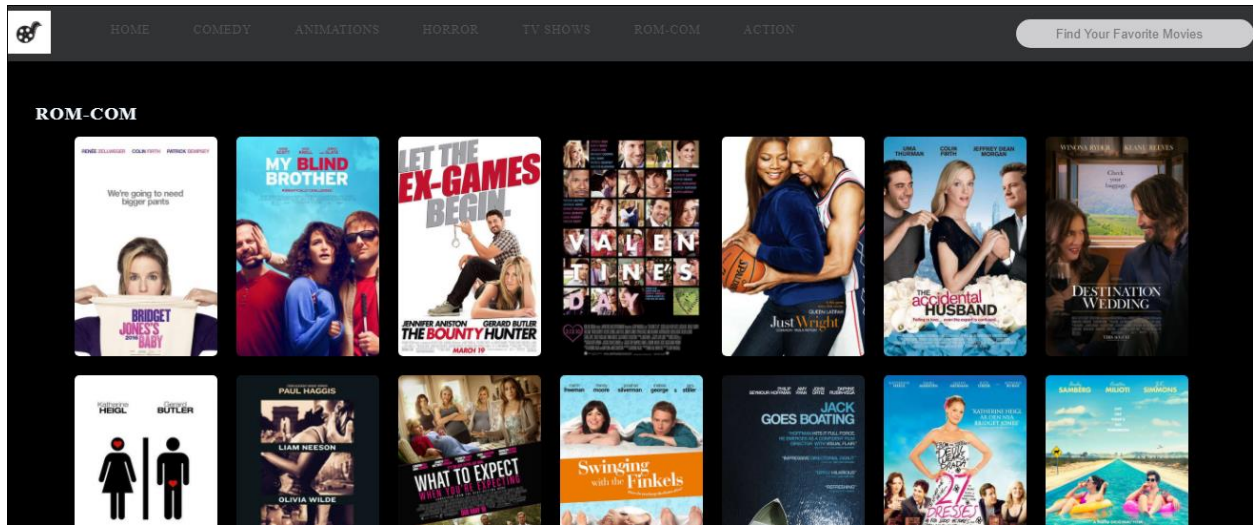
HOME COMEDY ANIMATIONS HORROR TV SHOWS ROM-COM ACTION

Find Your Favorite Movies

ROM-COM

RENÉE ZELLWEGER COLIN FIRTH PATRICK DEMPSEY
We're going to need bigger pants
BRIDGET JONES'S BABY

MY BLIND BROTHER

LET THE EX-GAMES BEGIN.
JENNIFER ANISTON GERARD BUTLER
THE BOUNTY HUNTER
MARCH 19

VALENTINE'S DAY

Just Wright

UMA THURMAN COLIN FIRTH JEFFREY DEAN MORGAN
the accidental HUSBAND

WINONA RYDER KEANU REEVES
Check your baggage.
DESTINATION WEDDING

Katherine HEIGL Gerard BUTLER

PAUL HAGGIS
LIAM NEESON
OLIVIA WILDE

WHAT TO EXPECT WHEN YOU'RE EXPECTING

Swinging with the Finkels

JACK GOES BOATING

27 DRESSES

SAMBERG MILIOTI SIMMONS